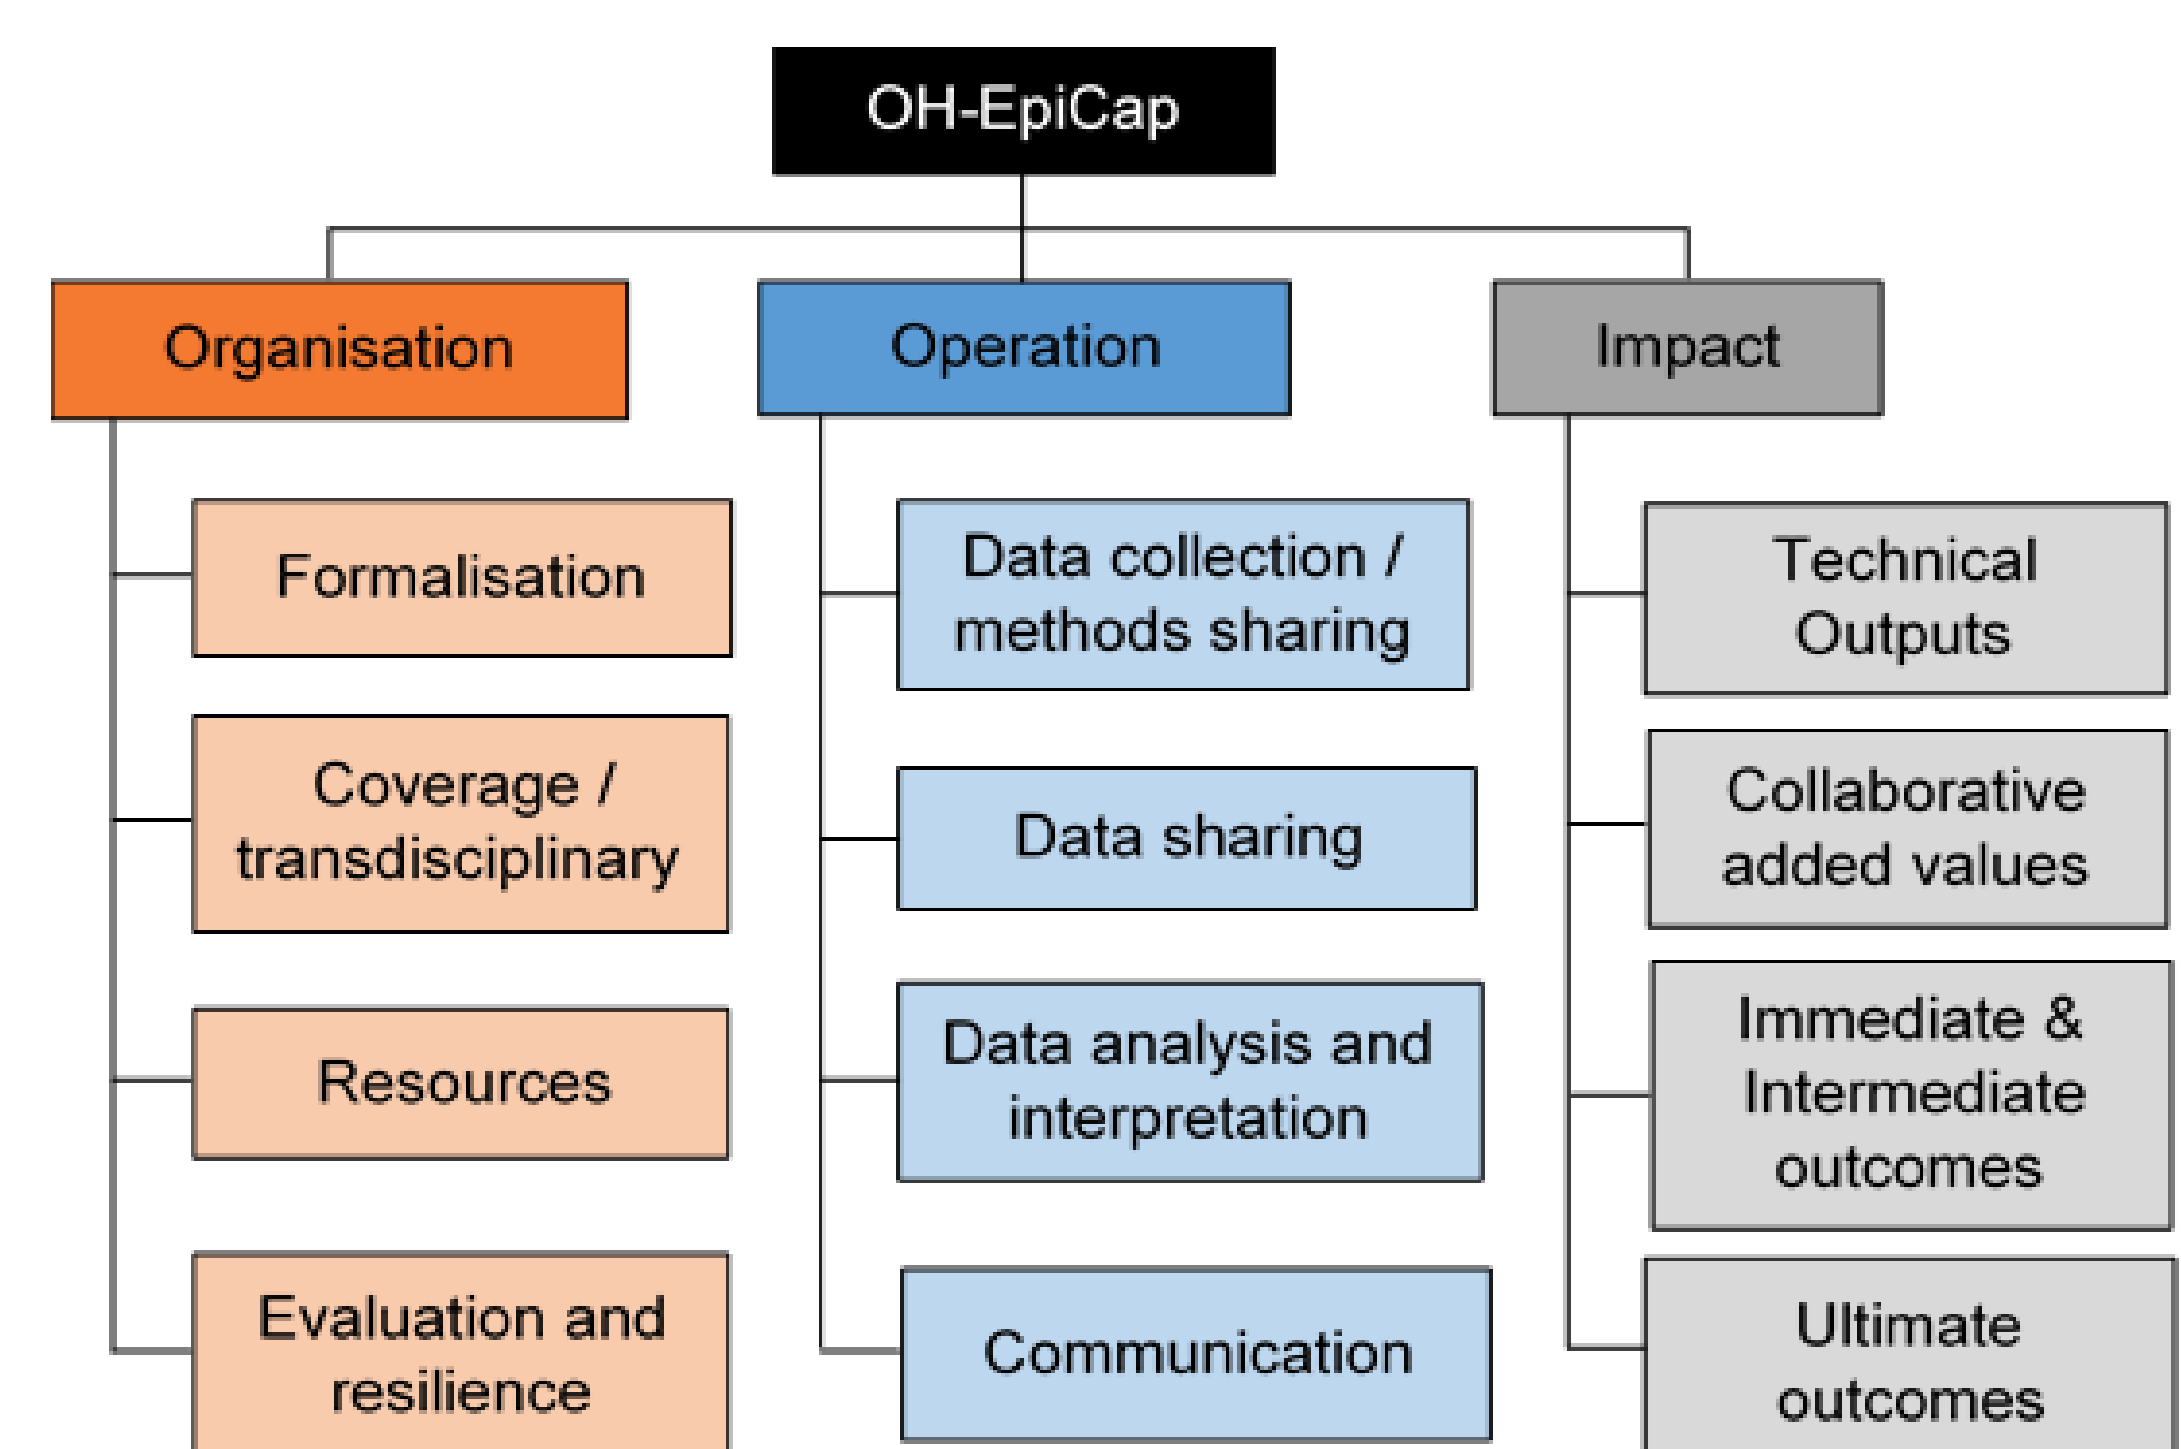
OH-EpiCap

Organisation

Formalisation

Coverage / transdisciplinary

Resources

Evaluation and resilience

Operation

Data collection / methods sharing

Data sharing

Data analysis and interpretation

Communication

Impact

Technical Outputs

Collaborative added values

Immediate & Intermediate outcomes

Ultimate outcomes